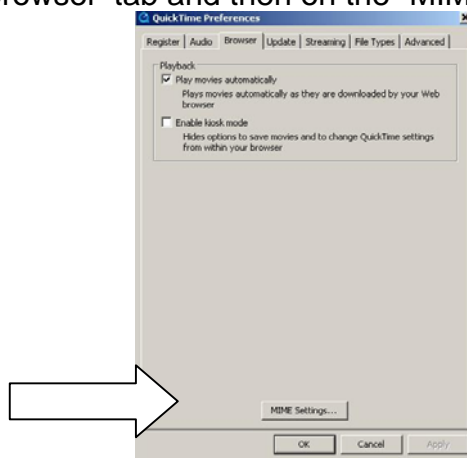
rowser" tab and then on the "MIM

QuickTime Preferences

Register | Audio | Browser | Update | Streaming | File Types | Advanced

Playback

Play movies automatically

Plays movies automatically as they are downloaded by your Web browser

Enable kiosk mode

Hides options to save movies and to change QuickTime settings from within your browser

MIME Settings...

OK | Cancel | Apply